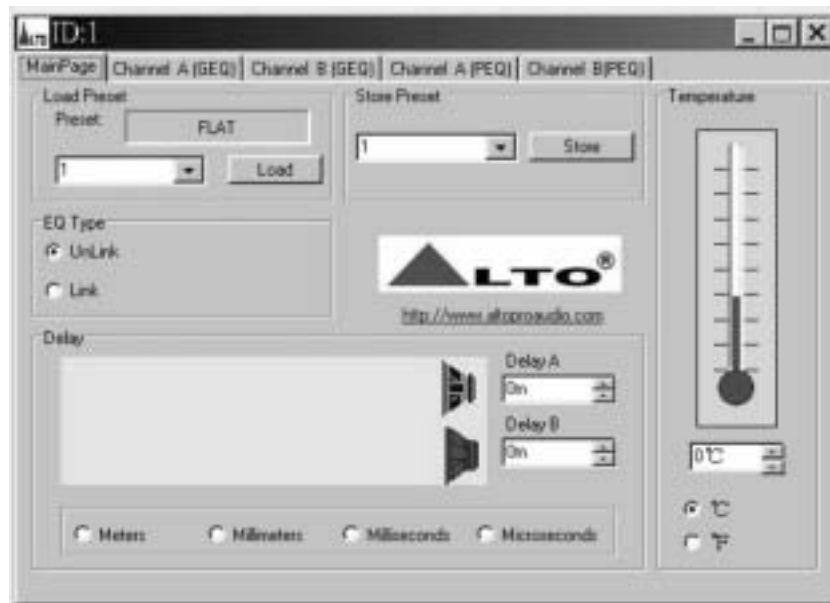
ID:1

MainPage | Channel A (GEQ) | Channel B (GEQ) | Channel A (PEQ) | Channel B(PEQ)

Load Preset
Preset: FLAT
1
Load

Store Preset
1
Store

Temperature

EQ Type
UnLink
Link

ALTO®
http://www.altoproaudio.com

Delay
Delay A
0m
Delay B
0m

Meters
Millimeters
Milliseconds
Microseconds

0℃
℃
℉